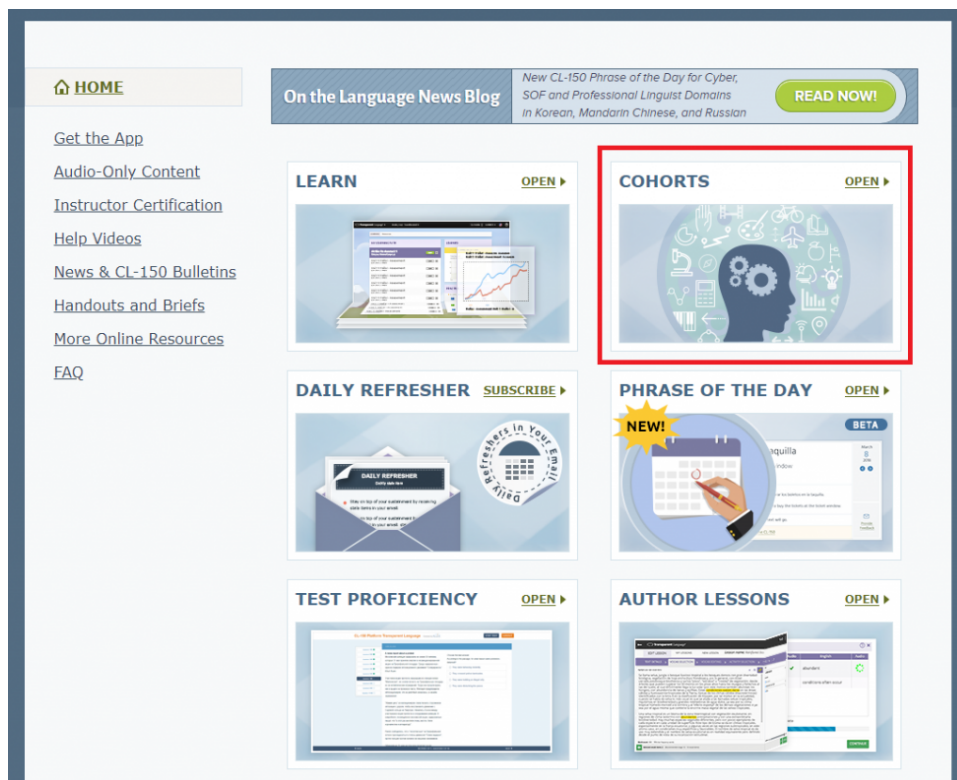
HOME

Get the App
Audio-Only Content
Instructor Certification
Help Videos
News & CL-150 Bulletins
Handouts and Briefs
More Online Resources
FAQ

On the Language News Blog
New CL-150 Phrase of the Day for Cyber, SOF and Professional Linguist Domains in Korean, Mandarin Chinese, and Russian
READ NOW!

LEARN
OPEN

COHORTS
OPEN

DAILY REFRESHER
SUBSCRIBE

DAILY REFRESHER
Daily Refreshers in Your Email

PHRASE OF THE DAY
OPEN
NEW!
BETA

TEST PROFICIENCY
OPEN

AUTHOR LESSONS
OPEN